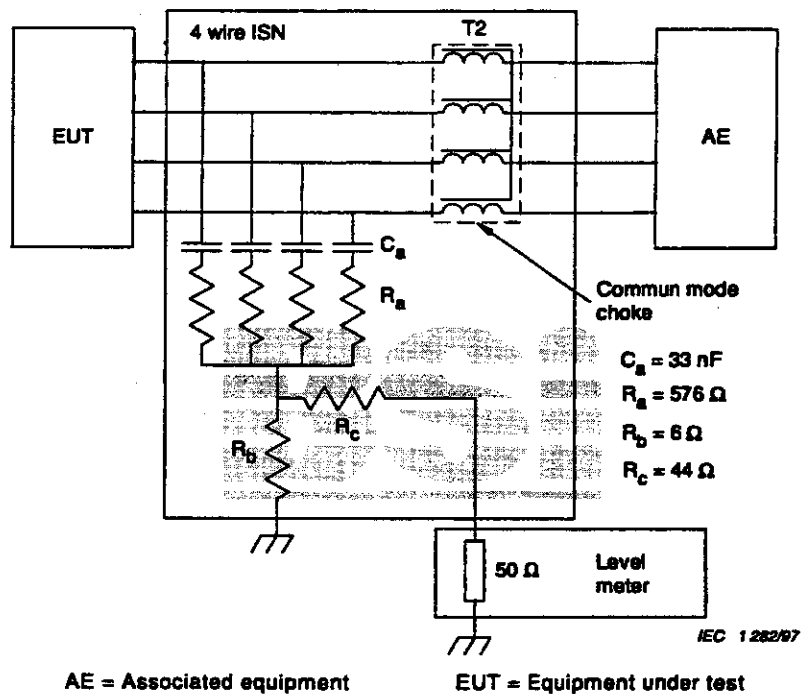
4 wire ISN

T2

EUT

AE

$C_a$

$R_a$

Commun mode choke

$C_a = 33$ nF

$R_a = 576\ \Omega$

$R_b = 6\ \Omega$

$R_c = 44\ \Omega$

$R_c$

$R_b$

50 Ω

Level meter

IEC 1 282/97

AE = Associated equipment

EUT = Equipment under test